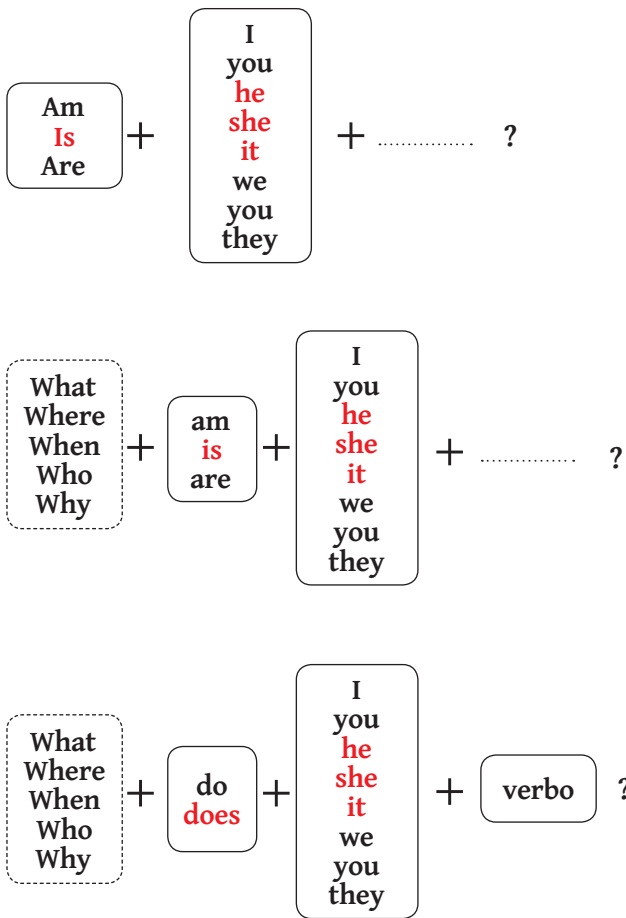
Am
Is
Are

+

I
you
he
she
it
we
you
they

+ .............. ?

What
Where
When
Who
Why

+

am
is
are

+

I
you
he
she
it
we
you
they

+ .............. ?

What
Where
When
Who
Why

+

do
does

+

I
you
he
she
it
we
you
they

+

verbo

?